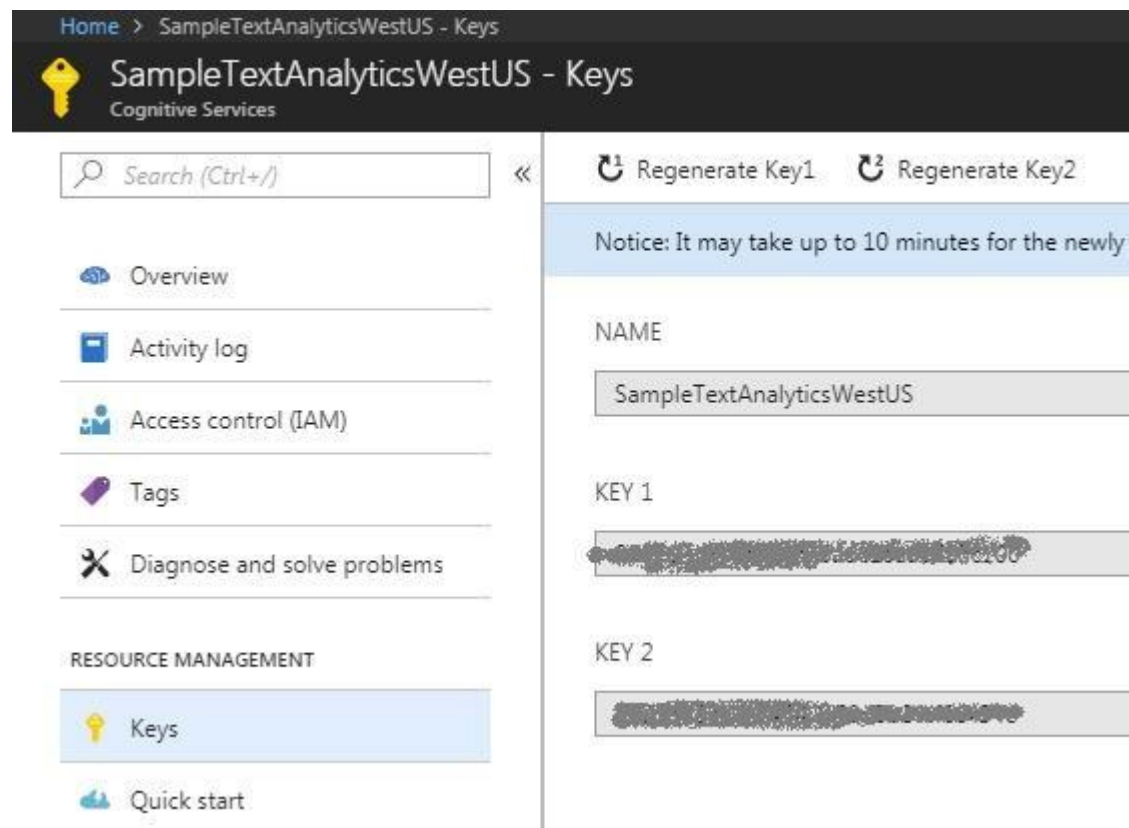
Home > SampleTextAnalyticsWestUS - Keys

SampleTextAnalyticsWestUS - Keys
Cognitive Services

Search (Ctrl+/)

«

Overview

Activity log

Access control (IAM)

Tags

Diagnose and solve problems

RESOURCE MANAGEMENT

Keys

Quick start

Regenerate Key1 Regenerate Key2

Notice: It may take up to 10 minutes for the newly

NAME

SampleTextAnalyticsWestUS

KEY 1

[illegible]

KEY 2

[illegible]